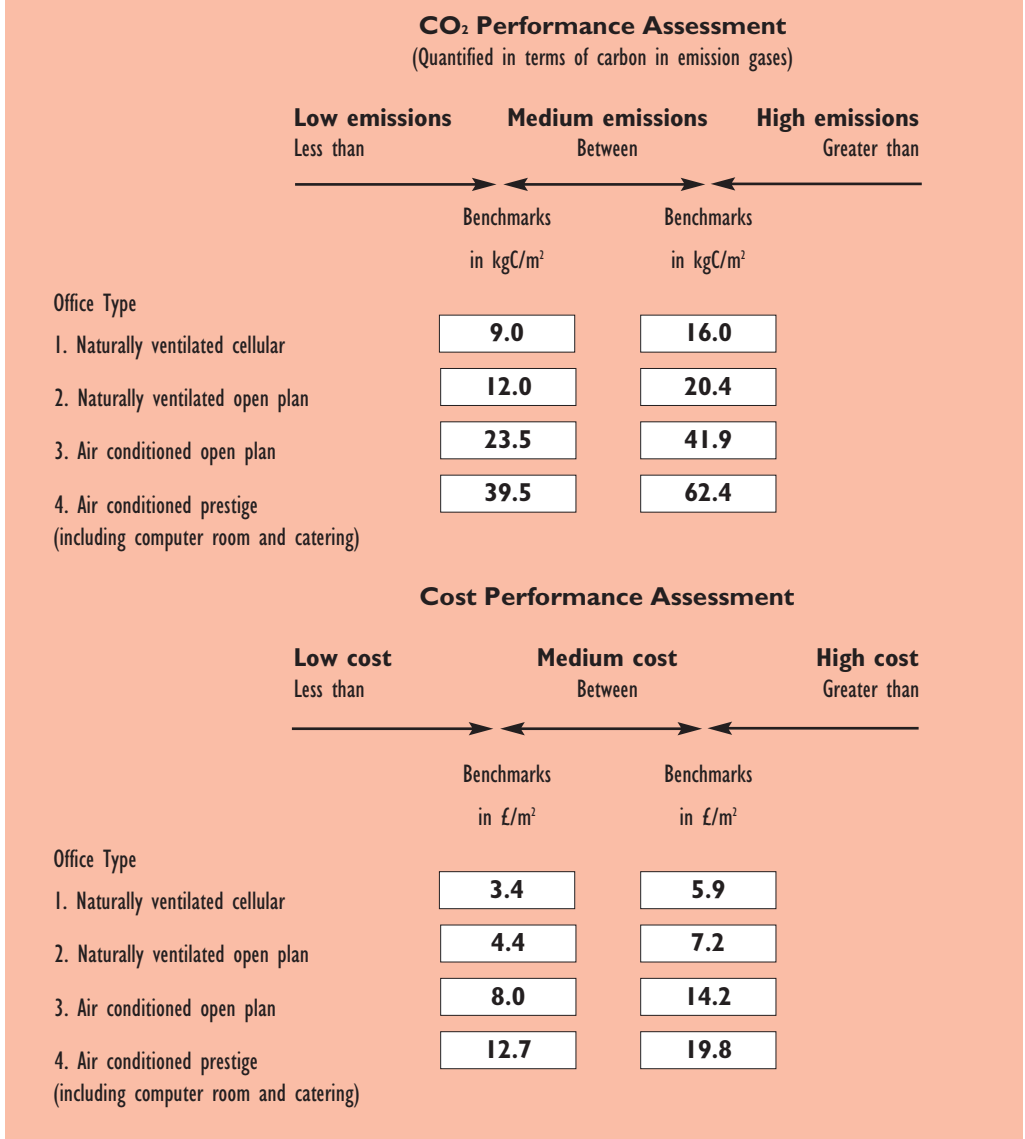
**$CO_2$ Performance Assessment**
(Quantified in terms of carbon in emission gases)

**Low emissions** Less than
**Medium emissions** Between
**High emissions** Greater than

| Office Type | Benchmarks in kgC/$m^2$ | Benchmarks in kgC/$m^2$ |
|---|---|---|
| 1. Naturally ventilated cellular | 9.0 | 16.0 |
| 2. Naturally ventilated open plan | 12.0 | 20.4 |
| 3. Air conditioned open plan | 23.5 | 41.9 |
| 4. Air conditioned prestige (including computer room and catering) | 39.5 | 62.4 |

**Cost Performance Assessment**

**Low cost** Less than
**Medium cost** Between
**High cost** Greater than

| Office Type | Benchmarks in £/$m^2$ | Benchmarks in £/$m^2$ |
|---|---|---|
| 1. Naturally ventilated cellular | 3.4 | 5.9 |
| 2. Naturally ventilated open plan | 4.4 | 7.2 |
| 3. Air conditioned open plan | 8.0 | 14.2 |
| 4. Air conditioned prestige (including computer room and catering) | 12.7 | 19.8 |